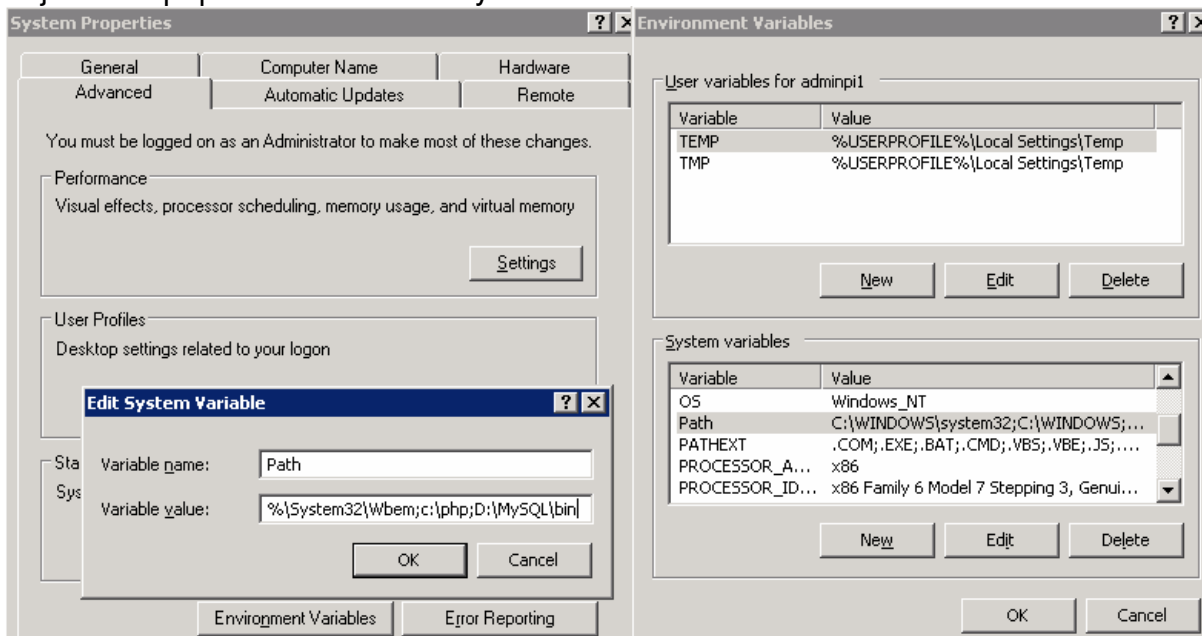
System Properties

General | Computer Name | Hardware
Advanced | Automatic Updates | Remote

You must be logged on as an Administrator to make most of these changes.

Performance
Visual effects, processor scheduling, memory usage, and virtual memory

Settings

User Profiles
Desktop settings related to your logon

Sta
Sys

Edit System Variable

Variable name: Path
Variable value: %\System32\Wbem;c:\php;D:\MySQL\bin

OK Cancel

Environment Variables Error Reporting

Environment Variables

User variables for adminpi1

| Variable | Value |
|---|---|
| TEMP | %USERPROFILE%\Local Settings\Temp |
| TMP | %USERPROFILE%\Local Settings\Temp |

New Edit Delete

System variables

| Variable | Value |
|---|---|
| OS | Windows_NT |
| Path | C:\WINDOWS\system32;C:\WINDOWS;... |
| PATHEXT | .COM;.EXE;.BAT;.CMD;.VBS;.VBE;.JS;.... |
| PROCESSOR_A... | x86 |
| PROCESSOR_ID... | x86 Family 6 Model 7 Stepping 3, Genui... |

New Edit Delete

OK Cancel